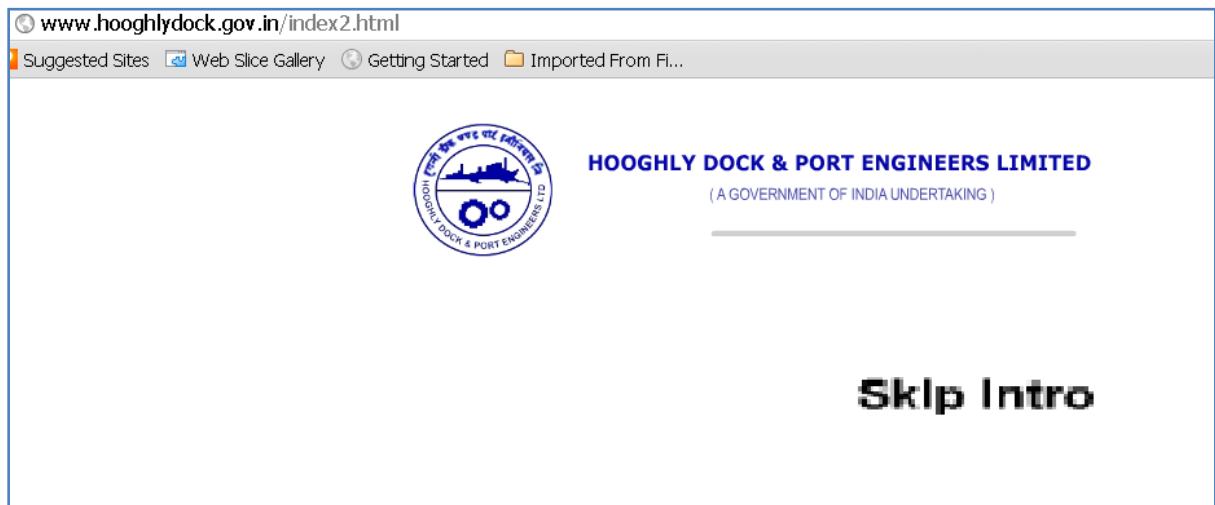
www.hooghlydock.gov.in/index2.html

Suggested Sites Web Slice Gallery Getting Started Imported From Fi...

हुगली डॉक एण्ड पोर्ट इंजीनियर्स लि

HOOGHLY DOCK & PORT ENGINEERS LTD

HOOGHLY DOCK & PORT ENGINEERS LIMITED

( A GOVERNMENT OF INDIA UNDERTAKING )

Sklp Intro